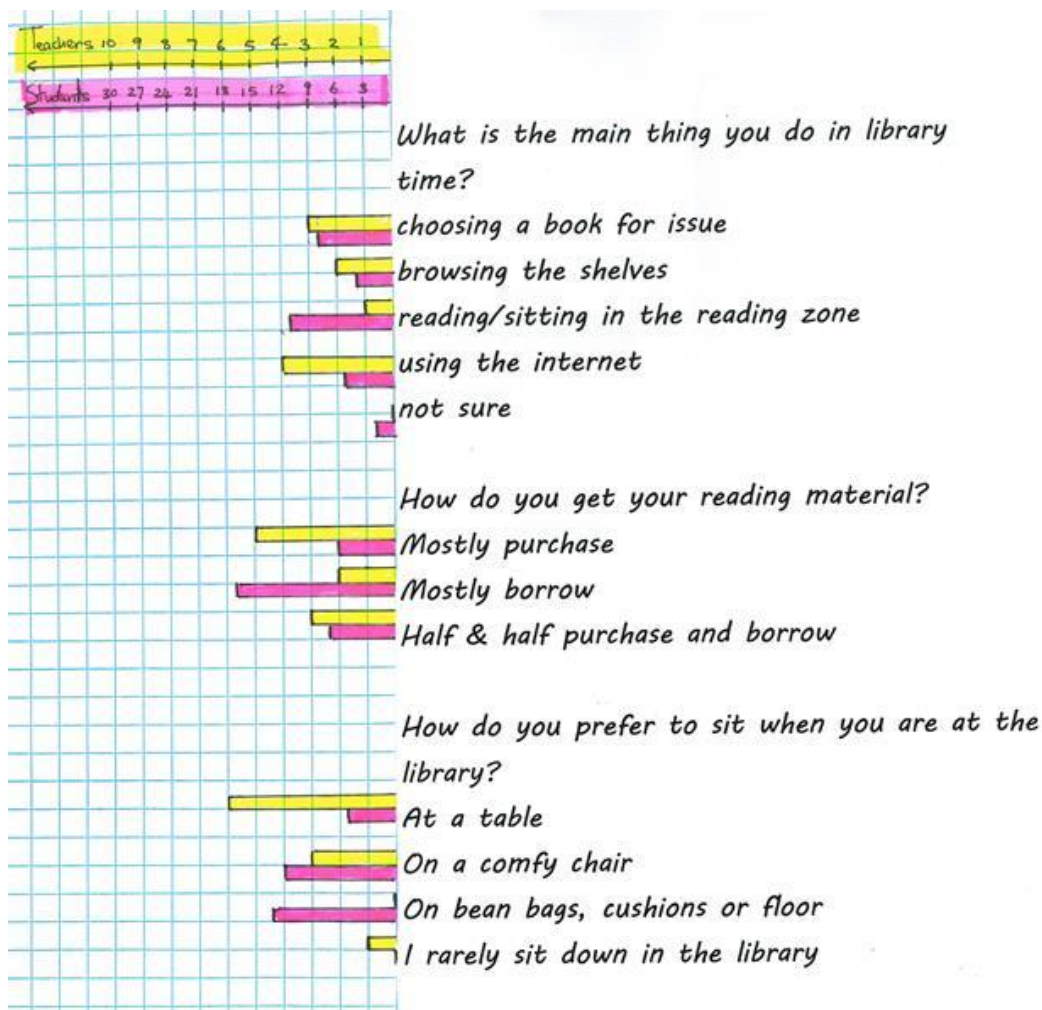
Teachers 10 9 8 7 6 5 4 3 2 1

Students 30 27 24 21 18 15 12 9 6 3

What is the main thing you do in library time?
choosing a book for issue
browsing the shelves
reading/sitting in the reading zone
using the internet
not sure

How do you get your reading material?
Mostly purchase
Mostly borrow
Half & half purchase and borrow

How do you prefer to sit when you are at the library?
At a table
On a comfy chair
On bean bags, cushions or floor
I rarely sit down in the library